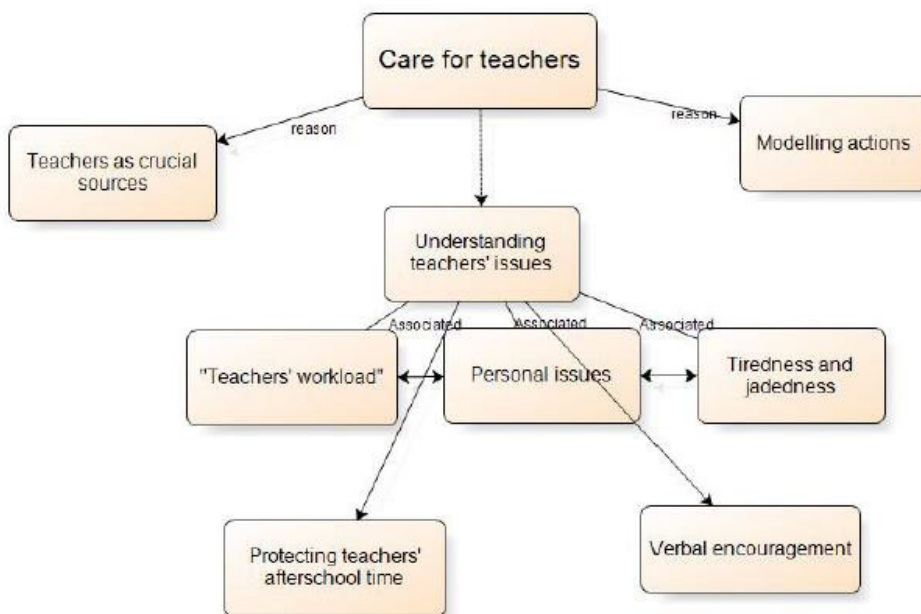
Care for teachers

reason

reason

Teachers as crucial sources

Modelling actions

Understanding teachers' issues

Associated

Associated

Associated

"Teachers' workload"

Personal issues

Tiredness and jadedness

Protecting teachers' afterschool time

Verbal encouragement